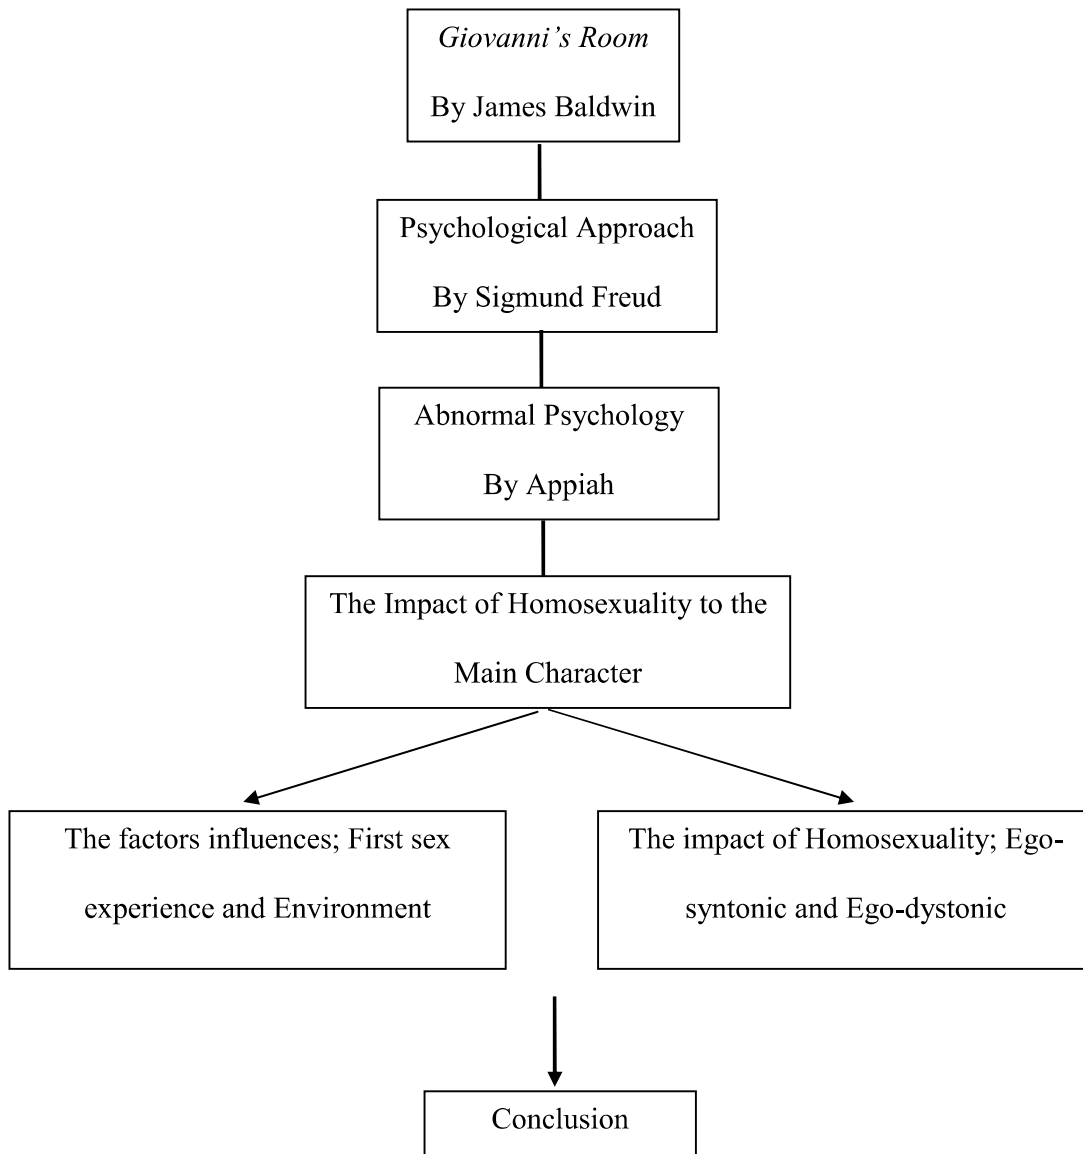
*Giovanni's Room*

By James Baldwin

Psychological Approach

By Sigmund Freud

Abnormal Psychology

By Appiah

The Impact of Homosexuality to the Main Character

The factors influences; First sex experience and Environment

The impact of Homosexuality; Ego-syntonic and Ego-dystonic

Conclusion